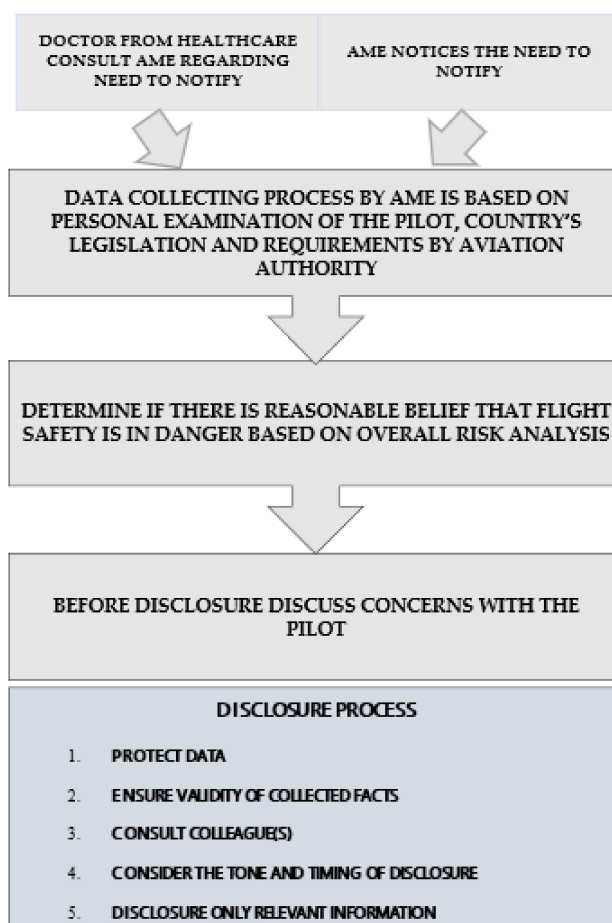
DOCTOR FROM HEALTHCARE CONSULT AME REGARDING NEED TO NOTIFY

AME NOTICES THE NEED TO NOTIFY

DATA COLLECTING PROCESS BY AME IS BASED ON PERSONAL EXAMINATION OF THE PILOT, COUNTRY'S LEGISLATION AND REQUIREMENTS BY AVIATION AUTHORITY

DETERMINE IF THERE IS REASONABLE BELIEF THAT FLIGHT SAFETY IS IN DANGER BASED ON OVERALL RISK ANALYSIS

BEFORE DISCLOSURE DISCUSS CONCERNS WITH THE PILOT

DISCLOSURE PROCESS

1. PROTECT DATA
2. ENSURE VALIDITY OF COLLECTED FACTS
3. CONSULT COLLEAGUE(S)
4. CONSIDER THE TONE AND TIMING OF DISCLOSURE
5. DISCLOSURE ONLY RELEVANT INFORMATION